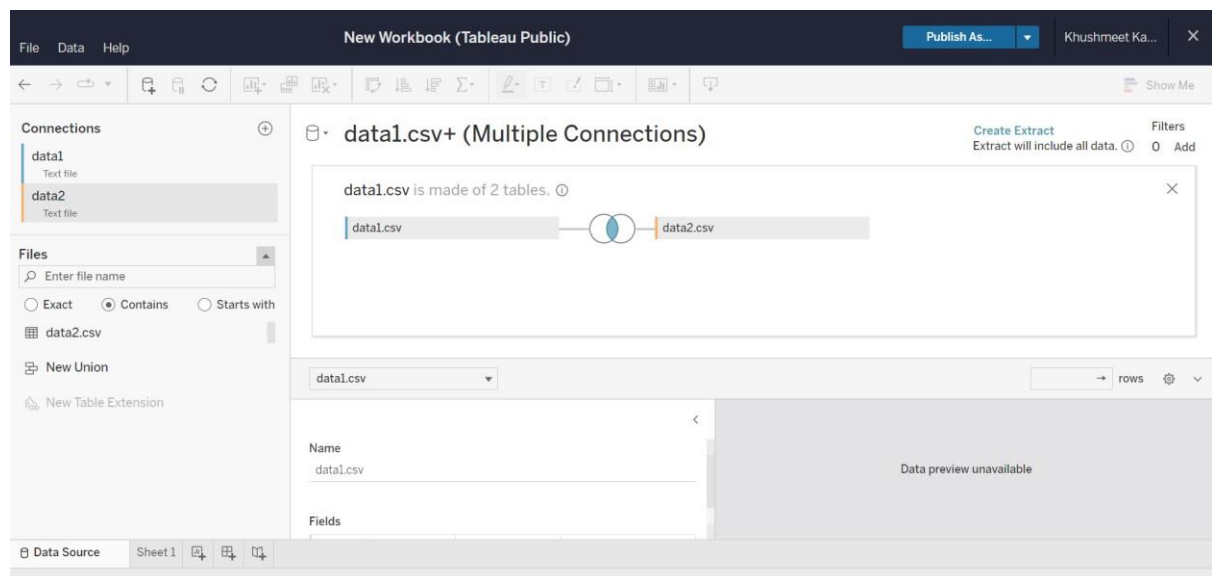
File Data Help

New Workbook (Tableau Public)

Publish As...

Khushmeet Ka...

Show Me

Connections

data1
Text file

data2
Text file

data1.csv+ (Multiple Connections)

Create Extract
Extract will include all data.

Filters
0 Add

data1.csv is made of 2 tables.

data1.csv

data2.csv

Files

Enter file name

Exact Contains Starts with

data2.csv

New Union

New Table Extension

data1.csv

rows

Name
data1.csv

Fields

Data preview unavailable

Data Source Sheet 1